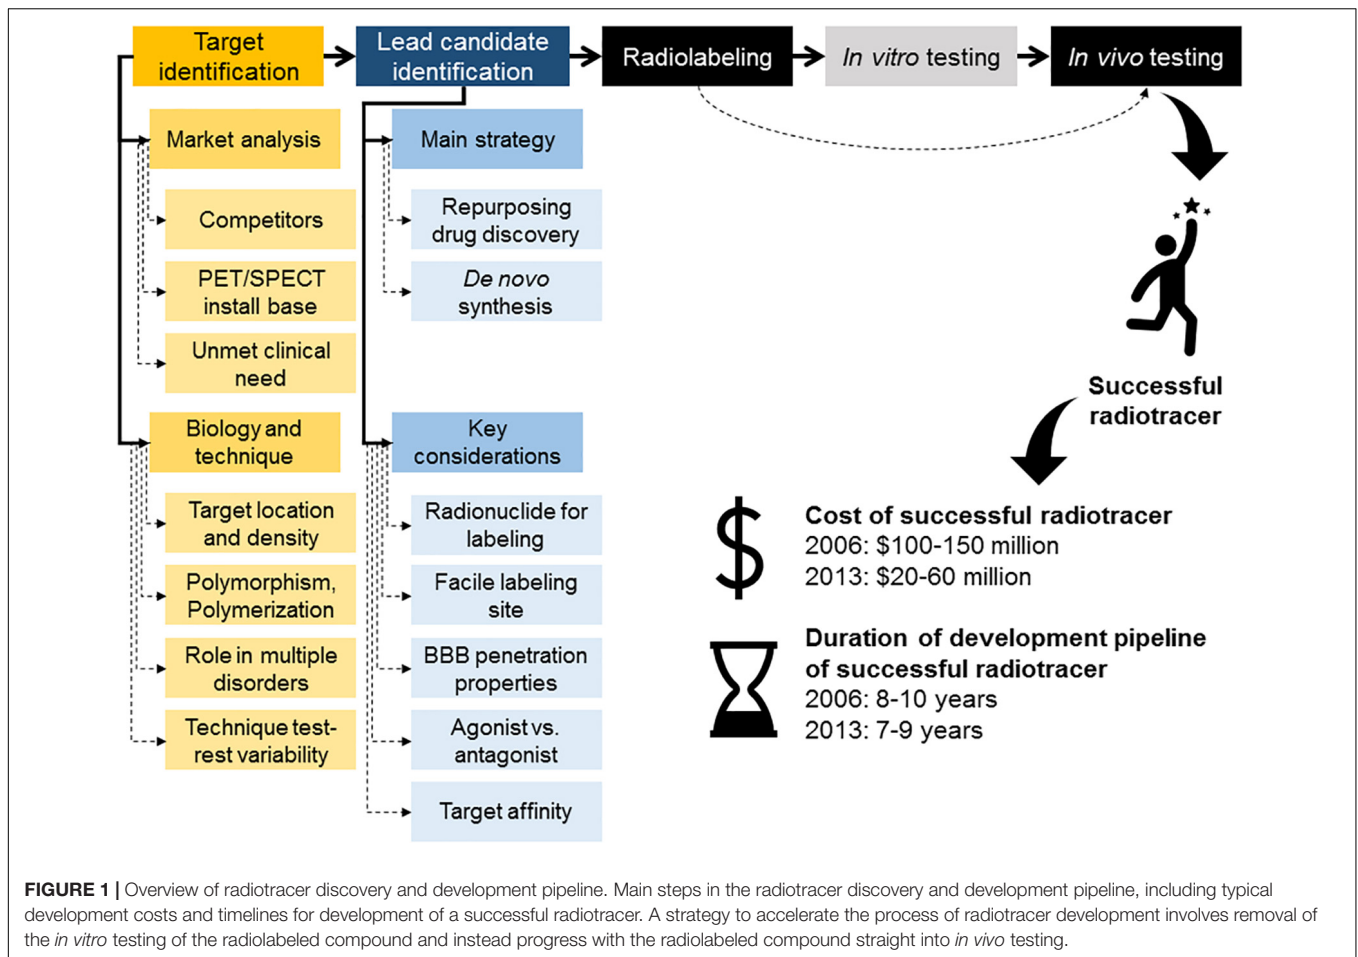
Target identification

Lead candidate identification

Radiolabeling

In vitro testing

In vivo testing

Market analysis

Competitors

PET/SPECT install base

Unmet clinical need

Biology and technique

Target location and density

Polymorphism, Polymerization

Role in multiple disorders

Technique test-rest variability

Main strategy

Repurposing drug discovery

De novo synthesis

Key considerations

Radionuclide for labeling

Facile labeling site

BBB penetration properties

Agonist vs. antagonist

Target affinity

Successful radiotracer

Cost of successful radiotracer
2006: \$100-150 million
2013: \$20-60 million

Duration of development pipeline of successful radiotracer
2006: 8-10 years
2013: 7-9 years

FIGURE 1 | Overview of radiotracer discovery and development pipeline. Main steps in the radiotracer discovery and development pipeline, including typical development costs and timelines for development of a successful radiotracer. A strategy to accelerate the process of radiotracer development involves removal of the in vitro testing of the radiolabeled compound and instead progress with the radiolabeled compound straight into in vivo testing.